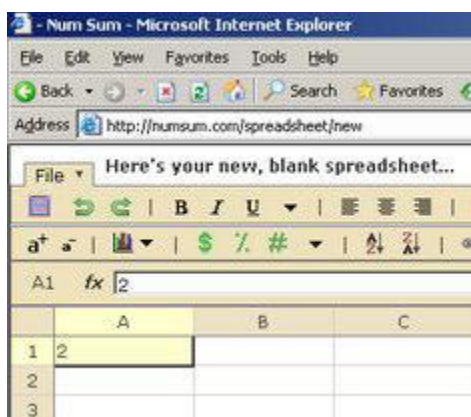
- Num Sum - Microsoft Internet Explorer

File Edit View Favorites Tools Help

Back Search Favorites

Address http://numsum.com/spreadsheet/new

File ▾ Here's your new, blank spreadsheet...

B I U

$ % #

A1 fx 2

| | A | B | C |
|---|---|---|---|
| 1 | 2 | | |
| 2 | | | |
| 3 | | | |